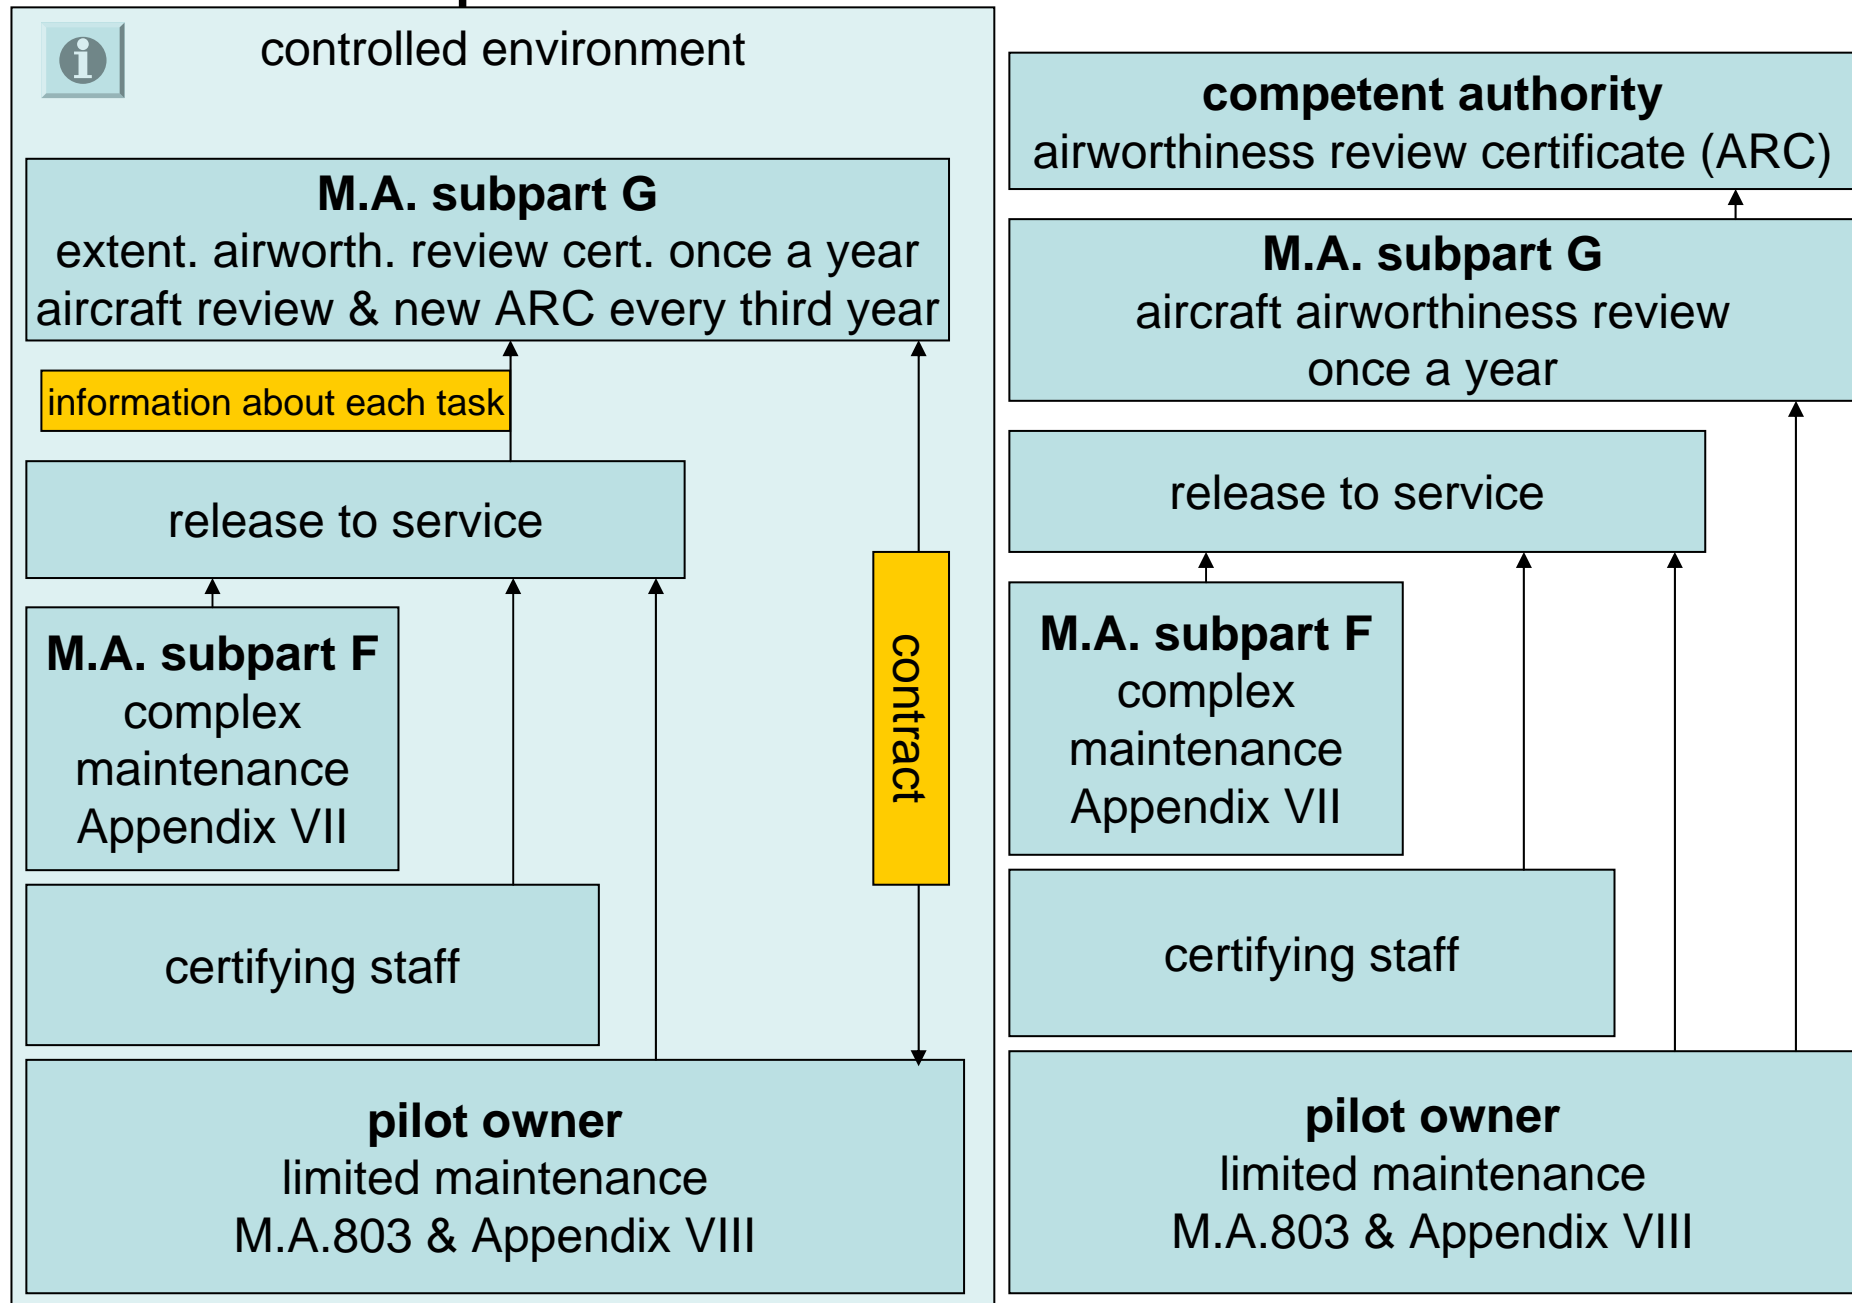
controlled environment

**M.A. subpart G**
extent. airworth. review cert. once a year
aircraft review & new ARC every third year

information about each task

release to service

**M.A. subpart F**
complex maintenance Appendix VII

contract

certifying staff

**pilot owner**
limited maintenance
M.A.803 & Appendix VIII

**competent authority**
airworthiness review certificate (ARC)

**M.A. subpart G**
aircraft airworthiness review once a year

release to service

**M.A. subpart F**
complex maintenance Appendix VII

certifying staff

**pilot owner**
limited maintenance
M.A.803 & Appendix VIII